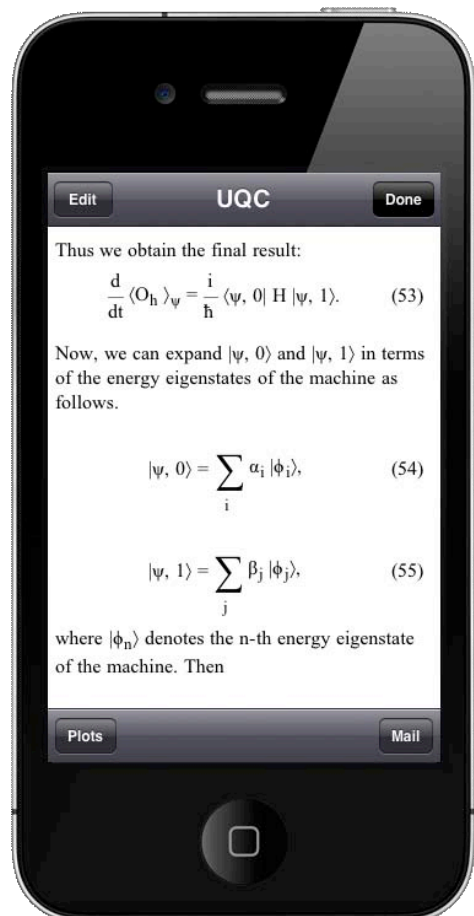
Edit

UQC

Done

Thus we obtain the final result:

$\frac{d}{dt} \langle O_h \rangle_\psi = \frac{i}{\hbar} \langle \psi, 0| H |\psi, 1\rangle.$ (53)

Now, we can expand $|\psi, 0\rangle$ and $|\psi, 1\rangle$ in terms of the energy eigenstates of the machine as follows.

$|\psi, 0\rangle = \sum_i \alpha_i |\phi_i\rangle,$ (54)

$|\psi, 1\rangle = \sum_j \beta_j |\phi_j\rangle,$ (55)

where $|\phi_n\rangle$ denotes the n-th energy eigenstate of the machine. Then

Plots

Mail